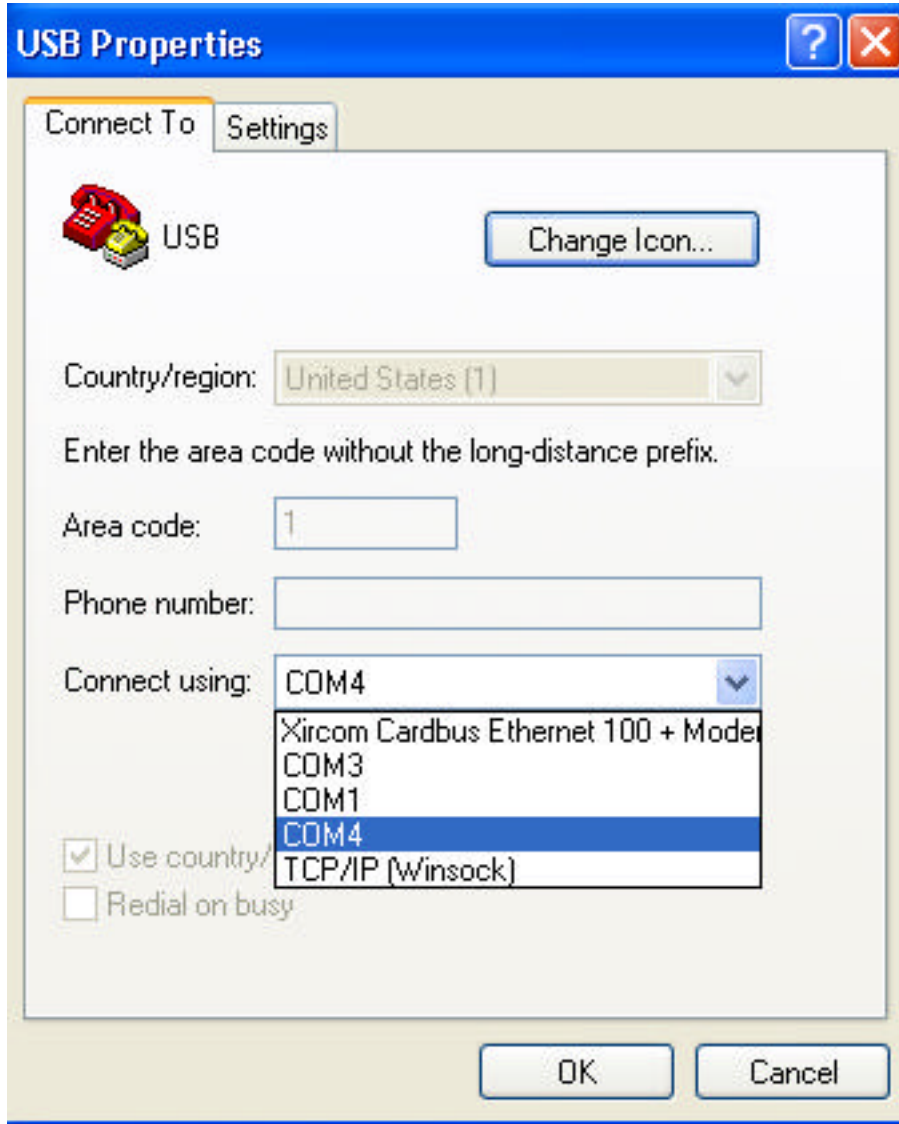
USB Properties

?

Connect To | Settings

USB

Change Icon...

Country/region: United States (1)

Enter the area code without the long-distance prefix.

Area code: 1

Phone number:

Connect using: COM4

Xircom Cardbus Ethernet 100 + Moder
COM3
COM1
COM4
TCP/IP (Winsock)

Use country/

Redial on busy

OK

Cancel